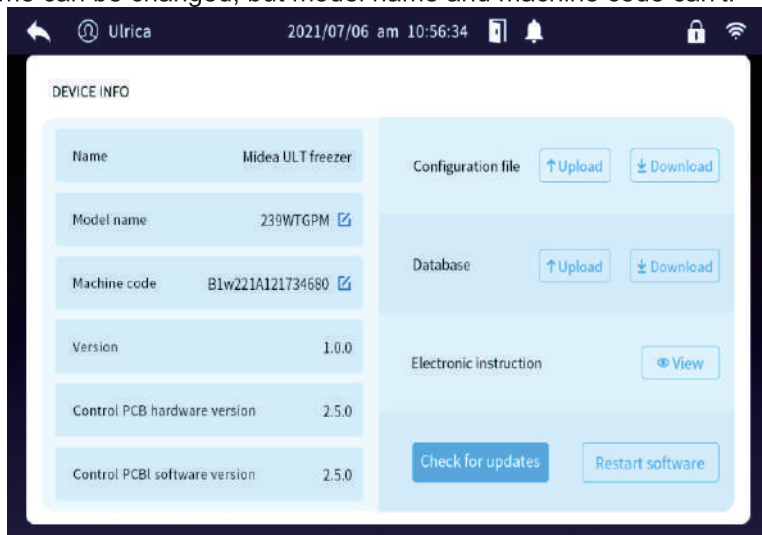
Ulrica 2021/07/06 am 10:56:34

DEVICE INFO

Name Midea ULT freezer

Model name 239WTGPM

Machine code B1w221A121734680

Version 1.0.0

Control PCB hardware version 2.5.0

Control PCBI software version 2.5.0

Configuration file ↑Upload ⭳Download

Database ↑Upload ⭳Download

Electronic instruction View

Check for updates

Restart software